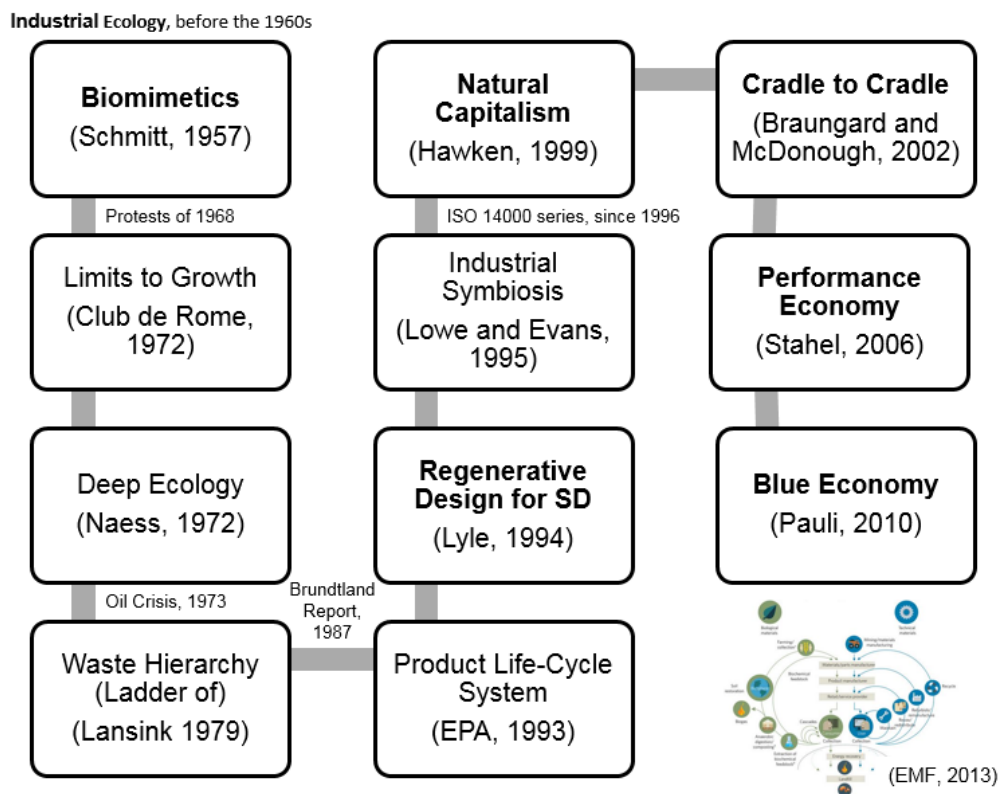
Industrial Ecology, before the 1960s

Biomimetics
(Schmitt, 1957)

Protests of 1968

Limits to Growth
(Club de Rome, 1972)

Deep Ecology
(Naess, 1972)

Oil Crisis, 1973

Waste Hierarchy
(Ladder of)
(Lansink 1979)

Brundtland Report, 1987

Product Life-Cycle System
(EPA, 1993)

Regenerative Design for SD
(Lyle, 1994)

Industrial Symbiosis
(Lowe and Evans, 1995)

ISO 14000 series, since 1996

Natural Capitalism
(Hawken, 1999)

Cradle to Cradle
(Braungard and McDonough, 2002)

Performance Economy
(Stahel, 2006)

Blue Economy
(Pauli, 2010)

(EMF, 2013)